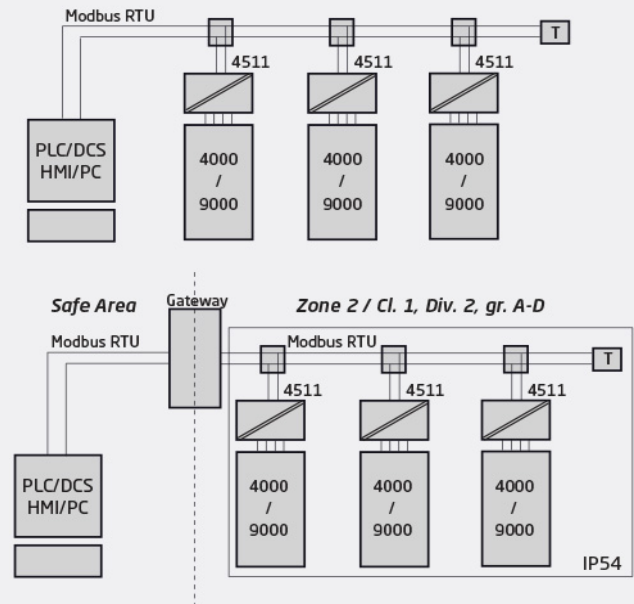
Modbus RTU

T

4511

4511

4511

PLC/DCS
HMI/PC

4000
/
9000

4000
/
9000

4000
/
9000

Safe Area

Gateway

Zone 2 / Cl. 1, Div. 2, gr. A-D

Modbus RTU

Modbus RTU

T

4511

4511

4511

PLC/DCS
HMI/PC

4000
/
9000

4000
/
9000

4000
/
9000

IP54